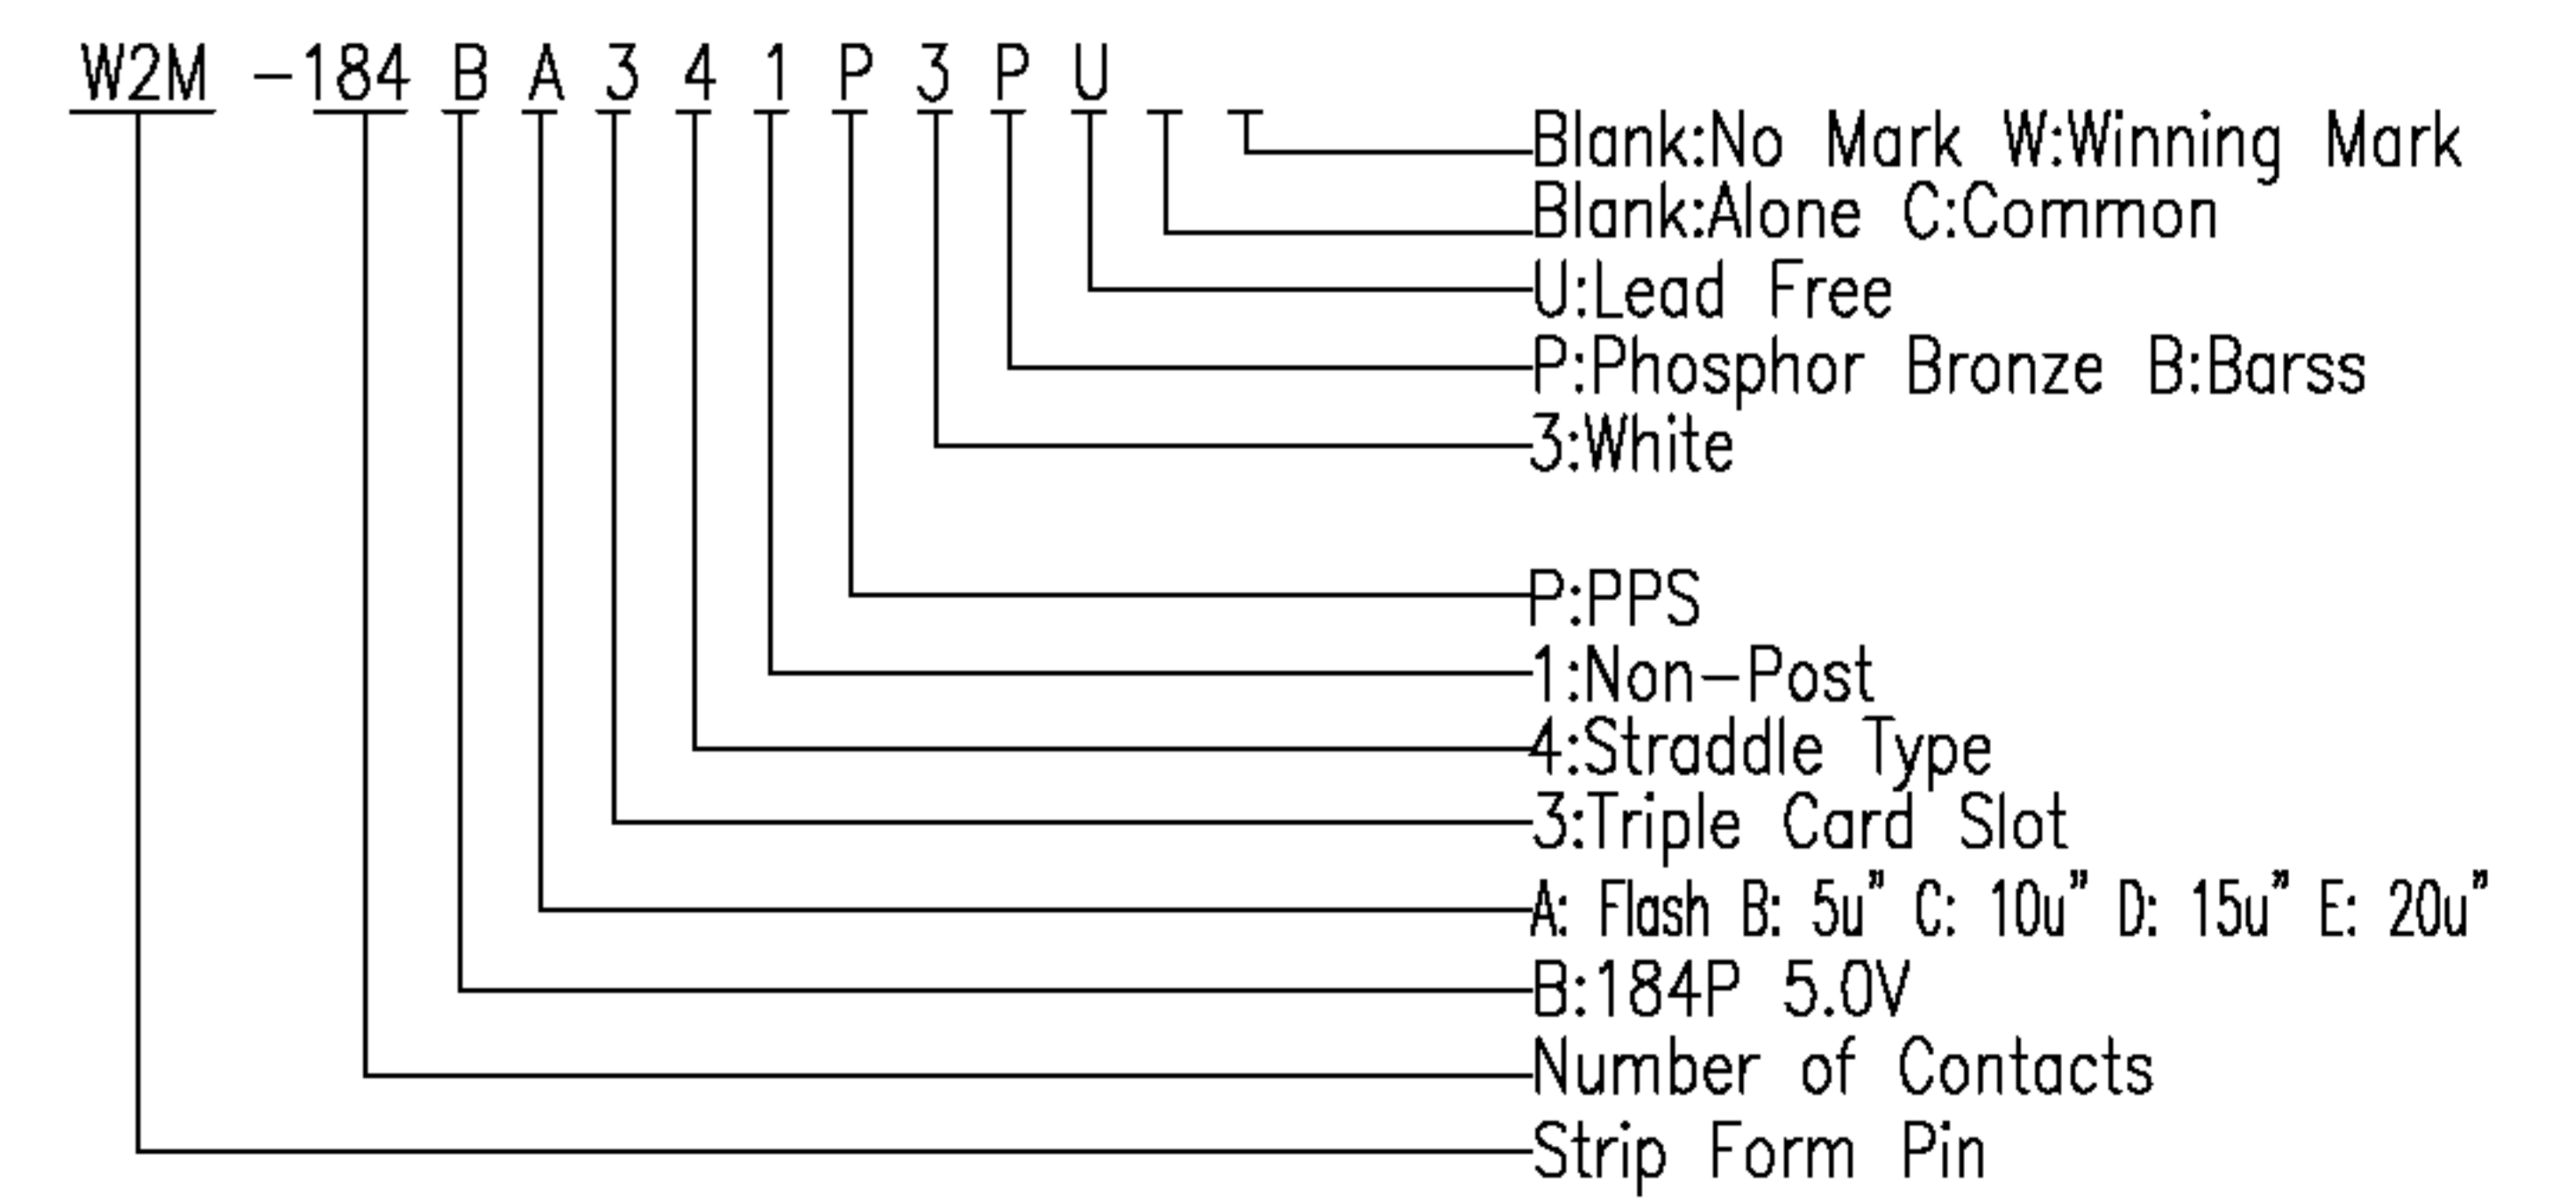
W2M -184 B A 3 4 1 P 3 P U

Blank:No Mark W:Winning Mark
Blank:Alone C:Common
U:Lead Free
P:Phosphor Bronze B:Barss
3:White

P:PPS
1:Non-Post
4:Straddle Type
3:Triple Card Slot
A: Flash B: 5u" C: 10u" D: 15u" E: 20u"
B:184P 5.0V
Number of Contacts
Strip Form Pin